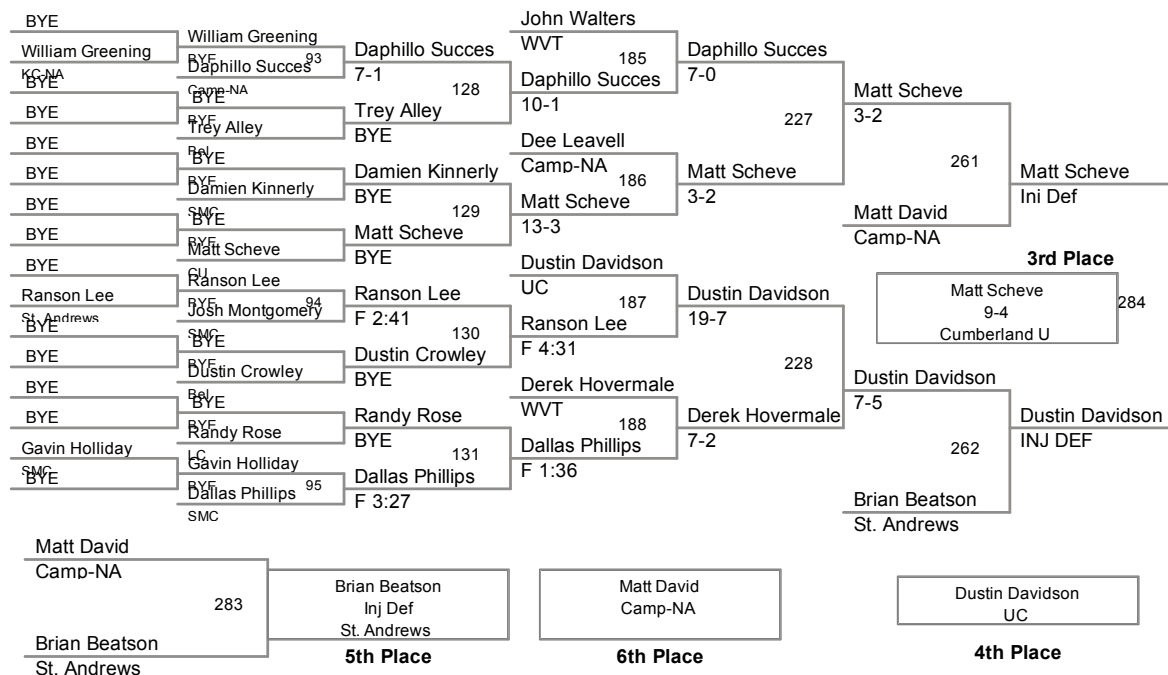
BYE
William Greening
KC-NA
BYE
BYE
BYE
BYE
BYE
BYE
Ranson Lee
St. Andrews
BYE
BYE
BYE
BYE
Gavin Holliday
SMC
BYE

William Greening
BYE
93
Daphillo Succes
Camp-NA
BYE
BYE
Trey Alley
Bel
BYE
Damien Kinnerly
SMC
BYE
BYE
Matt Scheve
CU
Ranson Lee
BYE
94
Josh Montgomery
SMC
BYE
BYE
Dustin Crowley
Bel
BYE
BYE
Randy Rose
LC
Gavin Holliday
BYE
95
Dallas Phillips
SMC

Daphillo Succes
7-1
128
Trey Alley
BYE
Damien Kinnerly
BYE
129
Matt Scheve
BYE
Ranson Lee
F 2:41
130
Dustin Crowley
BYE
Randy Rose
BYE
131
Dallas Phillips
F 3:27

John Walters
WVT
185
Daphillo Succes
10-1
Dee Leavell
Camp-NA
186
Matt Scheve
13-3
Dustin Davidson
UC
187
Ranson Lee
F 4:31
Derek Hovermale
WVT
188
Dallas Phillips
F 1:36

Daphillo Succes
7-0
227
Matt Scheve
3-2
Dustin Davidson
19-7
228
Derek Hovermale
7-2

Matt Scheve
3-2
261
Matt David
Camp-NA
Dustin Davidson
7-5
262
Brian Beatson
St. Andrews

Matt Scheve
Ini Def
Dustin Davidson
INJ DEF

3rd Place
Matt Scheve
9-4
Cumberland U
284

Matt David
Camp-NA
283
Brian Beatson
St. Andrews

Brian Beatson
Inj Def
St. Andrews
5th Place

Matt David
Camp-NA
6th Place

Dustin Davidson
UC
4th Place